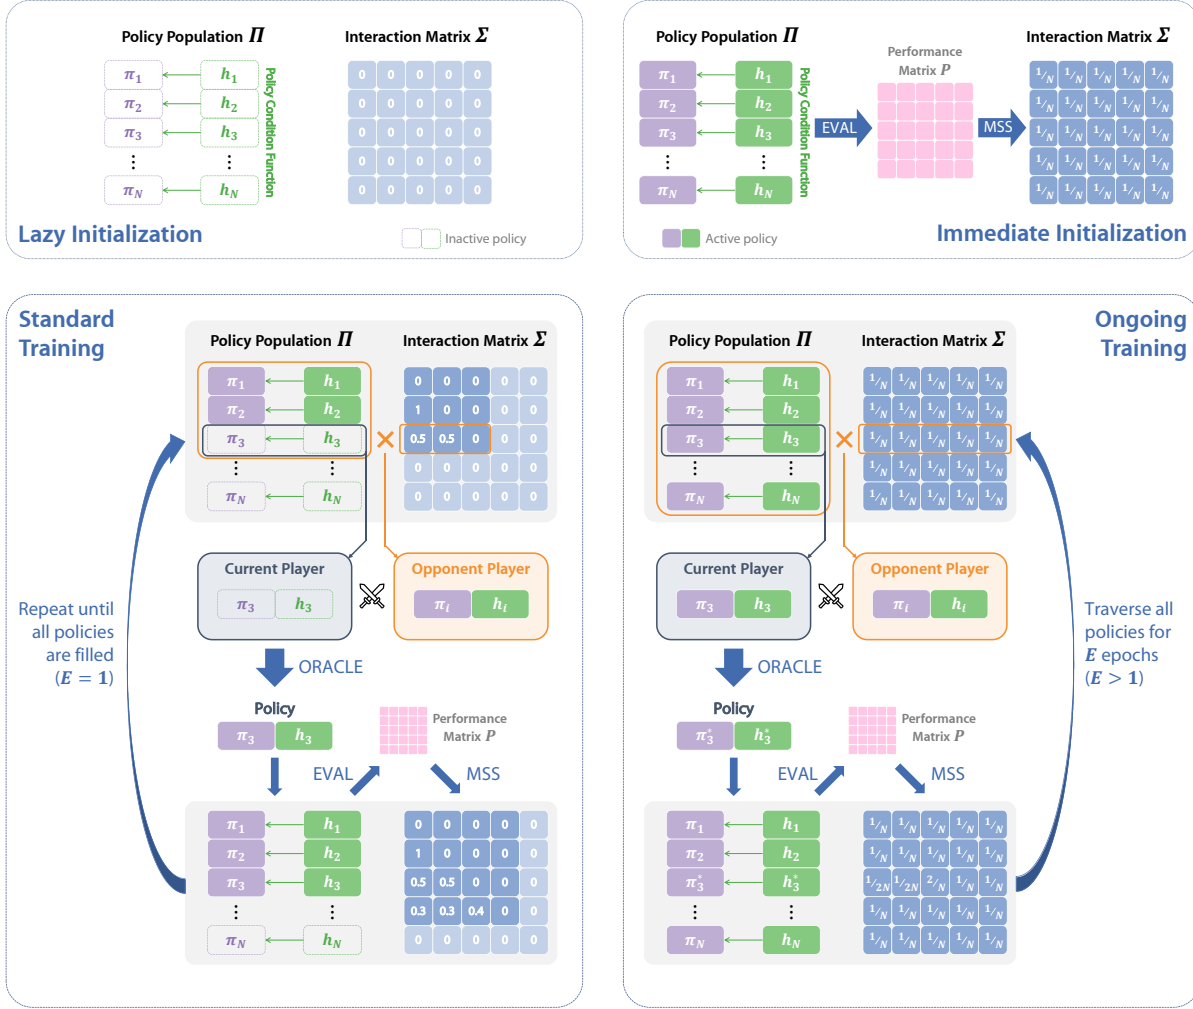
Policy Population $\Pi$

Interaction Matrix $\Sigma$

$\pi_1$ $h_1$
$\pi_2$ $h_2$
$\pi_3$ $h_3$
⋮ ⋮
$\pi_N$ $h_N$

Policy Condition Function

| 0 | 0 | 0 | 0 | 0 |
|---|---|---|---|---|
| 0 | 0 | 0 | 0 | 0 |
| 0 | 0 | 0 | 0 | 0 |
| 0 | 0 | 0 | 0 | 0 |
| 0 | 0 | 0 | 0 | 0 |

Lazy Initialization

Inactive policy

Policy Population $\Pi$

$\pi_1$ $h_1$
$\pi_2$ $h_2$
$\pi_3$ $h_3$
⋮ ⋮
$\pi_N$ $h_N$

Policy Condition Function

EVAL

Performance Matrix $P$

MSS

Interaction Matrix $\Sigma$

| $1/N$ | $1/N$ | $1/N$ | $1/N$ | $1/N$ |
|---|---|---|---|---|
| $1/N$ | $1/N$ | $1/N$ | $1/N$ | $1/N$ |
| $1/N$ | $1/N$ | $1/N$ | $1/N$ | $1/N$ |
| $1/N$ | $1/N$ | $1/N$ | $1/N$ | $1/N$ |
| $1/N$ | $1/N$ | $1/N$ | $1/N$ | $1/N$ |

Active policy

Immediate Initialization

Standard Training

Policy Population $\Pi$

Interaction Matrix $\Sigma$

$\pi_1$ $h_1$
$\pi_2$ $h_2$
$\pi_3$ $h_3$
⋮ ⋮
$\pi_N$ $h_N$

×

| 0 | 0 | 0 | 0 | 0 |
|---|---|---|---|---|
| 1 | 0 | 0 | 0 | 0 |
| 0.5 | 0.5 | 0 | 0 | 0 |
| 0 | 0 | 0 | 0 | 0 |
| 0 | 0 | 0 | 0 | 0 |

Current Player
$\pi_3$ $h_3$

Opponent Player
$\pi_i$ $h_i$

Repeat until all policies are filled $(E = 1)$

ORACLE

Policy
$\pi_3$ $h_3$

Performance Matrix $P$

EVAL

MSS

$\pi_1$ $h_1$
$\pi_2$ $h_2$
$\pi_3$ $h_3$
⋮ ⋮
$\pi_N$ $h_N$

| 0 | 0 | 0 | 0 | 0 |
|---|---|---|---|---|
| 1 | 0 | 0 | 0 | 0 |
| 0.5 | 0.5 | 0 | 0 | 0 |
| 0.3 | 0.3 | 0.4 | 0 | 0 |
| 0 | 0 | 0 | 0 | 0 |

Ongoing Training

Policy Population $\Pi$

Interaction Matrix $\Sigma$

$\pi_1$ $h_1$
$\pi_2$ $h_2$
$\pi_3$ $h_3$
⋮ ⋮
$\pi_N$ $h_N$

×

| $1/N$ | $1/N$ | $1/N$ | $1/N$ | $1/N$ |
|---|---|---|---|---|
| $1/N$ | $1/N$ | $1/N$ | $1/N$ | $1/N$ |
| $1/N$ | $1/N$ | $1/N$ | $1/N$ | $1/N$ |
| $1/N$ | $1/N$ | $1/N$ | $1/N$ | $1/N$ |
| $1/N$ | $1/N$ | $1/N$ | $1/N$ | $1/N$ |

Current Player
$\pi_3$ $h_3$

Opponent Player
$\pi_i$ $h_i$

Traverse all policies for $E$ epochs $(E > 1)$

ORACLE

Policy
$\pi_3^*$ $h_3^*$

Performance Matrix $P$

EVAL

MSS

$\pi_1$ $h_1$
$\pi_2$ $h_2$
$\pi_3^*$ $h_3^*$
⋮ ⋮
$\pi_N$ $h_N$

| $1/N$ | $1/N$ | $1/N$ | $1/N$ | $1/N$ |
|---|---|---|---|---|
| $1/N$ | $1/N$ | $1/N$ | $1/N$ | $1/N$ |
| $1/2N$ | $1/2N$ | $2/N$ | $1/N$ | $1/N$ |
| $1/N$ | $1/N$ | $1/N$ | $1/N$ | $1/N$ |
| $1/N$ | $1/N$ | $1/N$ | $1/N$ | $1/N$ |